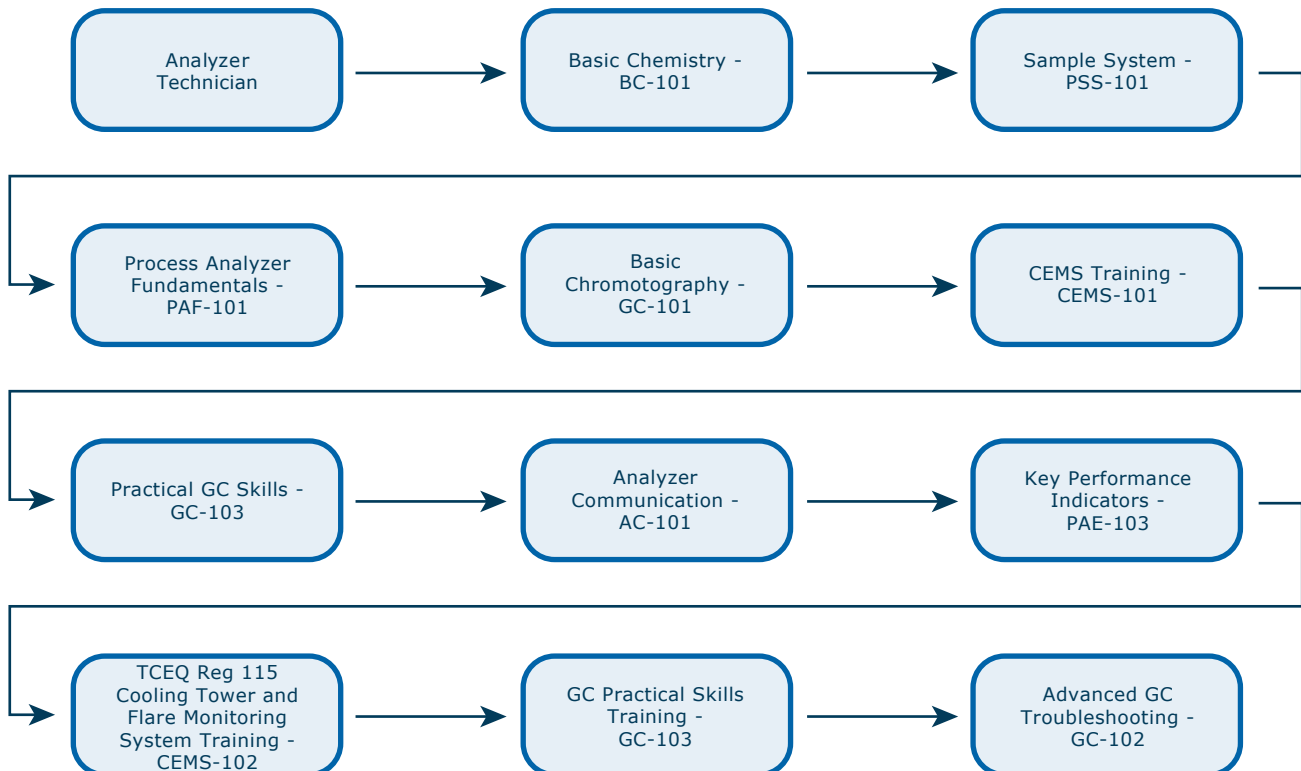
Analyzer Technician

Basic Chemistry - BC-101

Sample System - PSS-101

Process Analyzer Fundamentals - PAF-101

Basic Chromotography - GC-101

CEMS Training - CEMS-101

Practical GC Skills - GC-103

Analyzer Communication - AC-101

Key Performance Indicators - PAE-103

TCEQ Reg 115 Cooling Tower and Flare Monitoring System Training - CEMS-102

GC Practical Skills Training - GC-103

Advanced GC Troubleshooting - GC-102